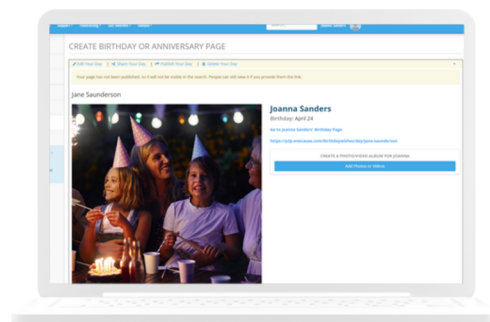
CREATE BIRTHDAY OR ANNIVERSARY PAGE

Edit Your Day | Share Your Day | Publish Your Day | Delete Your Day

Your page has not been published, so it will not be visible in the search. People can still view it if you provide them the link.

Jane Saunderson

Joanna Sanders
Birthday: April 24

Go to Joanna Sanders' Birthday Page

https://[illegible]/birthdayanniversary/jane-saunderson

CREATE A PHOTO/VIDEO ALBUM FOR JOANNA

Add Photos or Videos